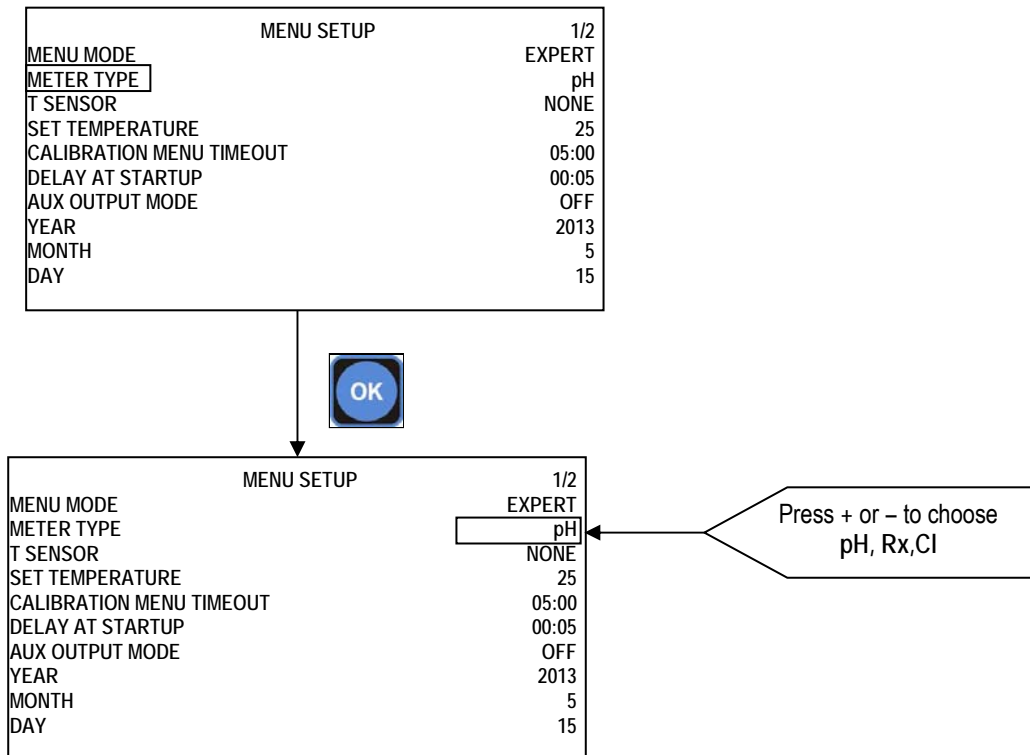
| MENU SETUP | 1/2 |
|---|---|
| MENU MODE | EXPERT |
| METER TYPE | pH |
| T SENSOR | NONE |
| SET TEMPERATURE | 25 |
| CALIBRATION MENU TIMEOUT | 05:00 |
| DELAY AT STARTUP | 00:05 |
| AUX OUTPUT MODE | OFF |
| YEAR | 2013 |
| MONTH | 5 |
| DAY | 15 |

OK

| MENU SETUP | 1/2 |
|---|---|
| MENU MODE | EXPERT |
| METER TYPE | pH |
| T SENSOR | NONE |
| SET TEMPERATURE | 25 |
| CALIBRATION MENU TIMEOUT | 05:00 |
| DELAY AT STARTUP | 00:05 |
| AUX OUTPUT MODE | OFF |
| YEAR | 2013 |
| MONTH | 5 |
| DAY | 15 |

Press + or – to choose pH, Rx,Cl